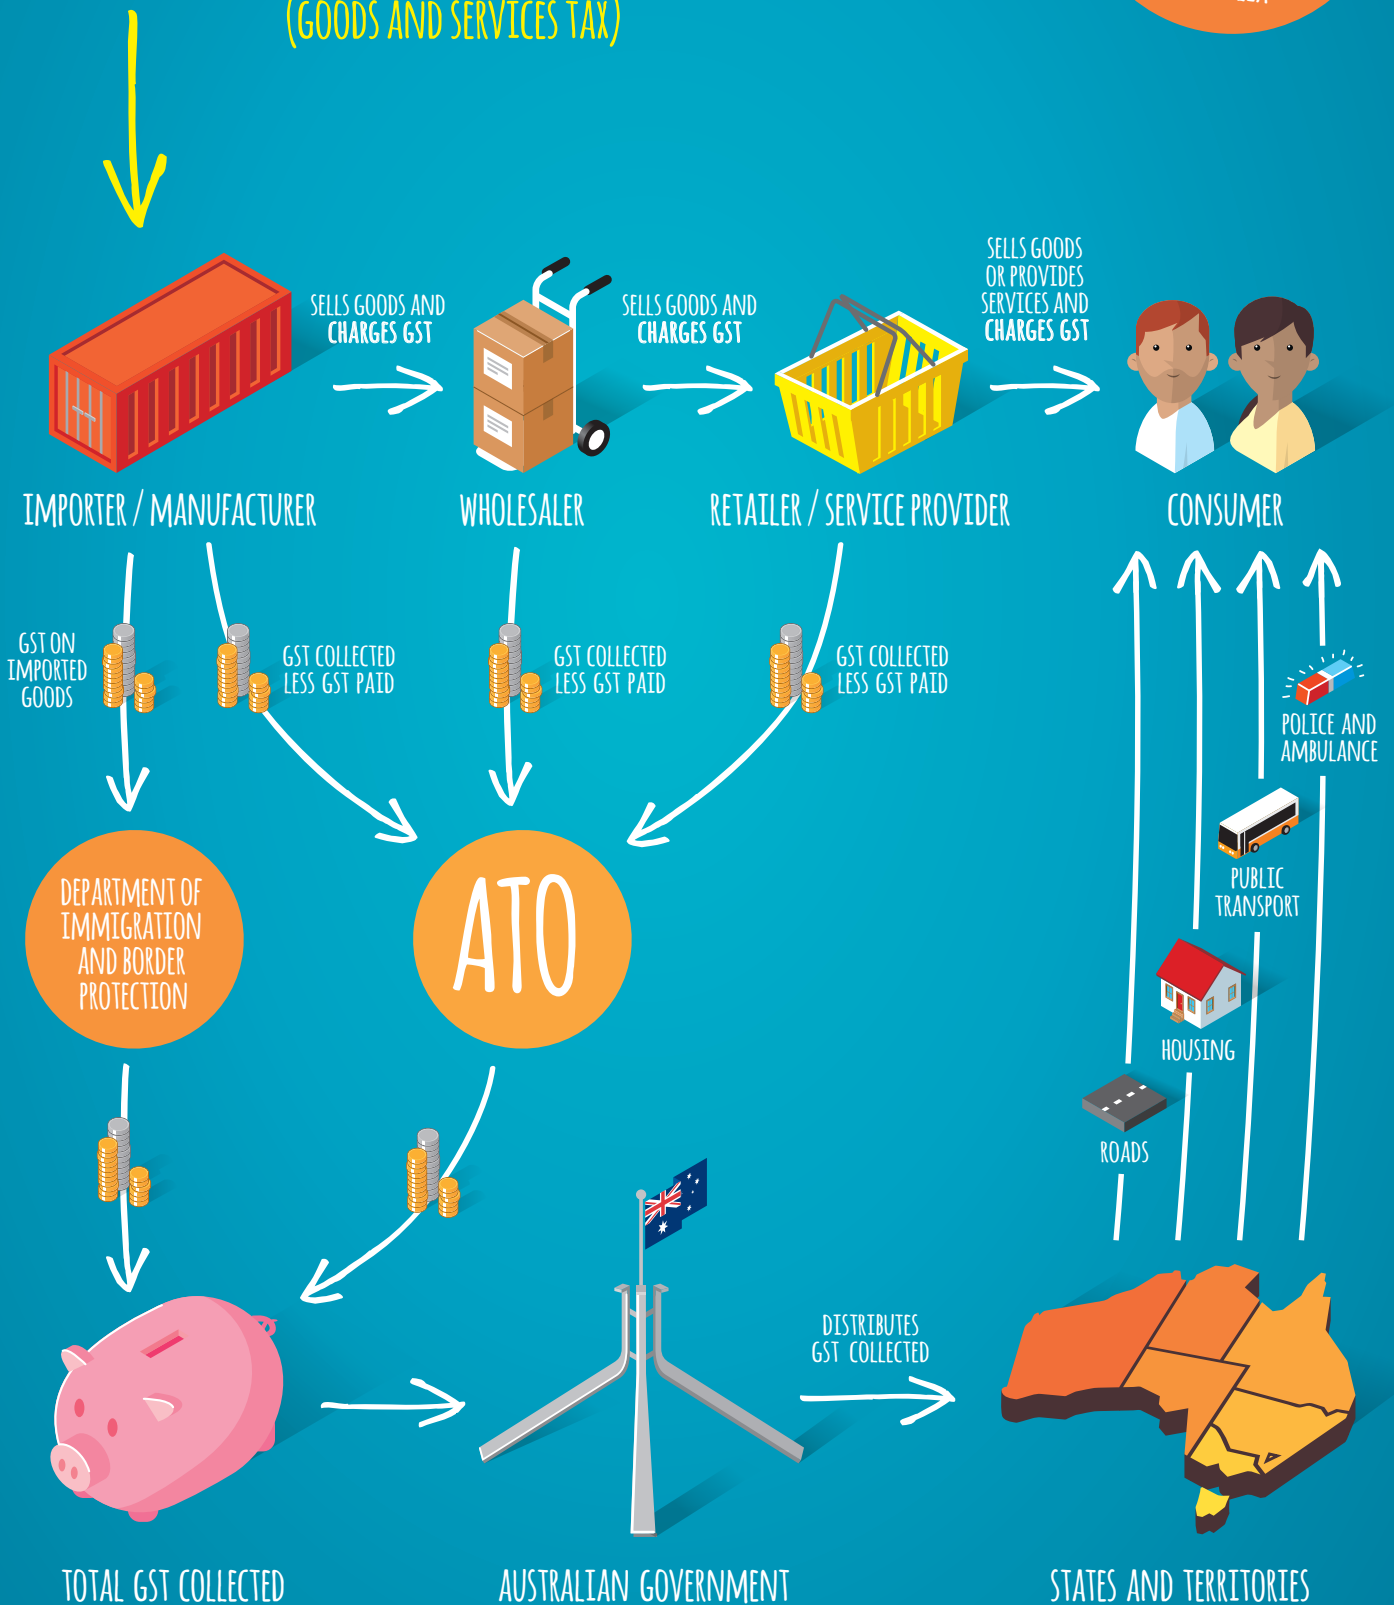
(GOODS AND SERVICES TAX)

SELLS GOODS AND CHARGES GST

SELLS GOODS AND CHARGES GST

SELLS GOODS OR PROVIDES SERVICES AND CHARGES GST

IMPORTER / MANUFACTURER

WHOLESALER

RETAILER / SERVICE PROVIDER

CONSUMER

GST ON IMPORTED GOODS

GST COLLECTED LESS GST PAID

GST COLLECTED LESS GST PAID

GST COLLECTED LESS GST PAID

POLICE AND AMBULANCE

PUBLIC TRANSPORT

DEPARTMENT OF IMMIGRATION AND BORDER PROTECTION

ATO

HOUSING

ROADS

DISTRIBUTES GST COLLECTED

TOTAL GST COLLECTED

AUSTRALIAN GOVERNMENT

STATES AND TERRITORIES